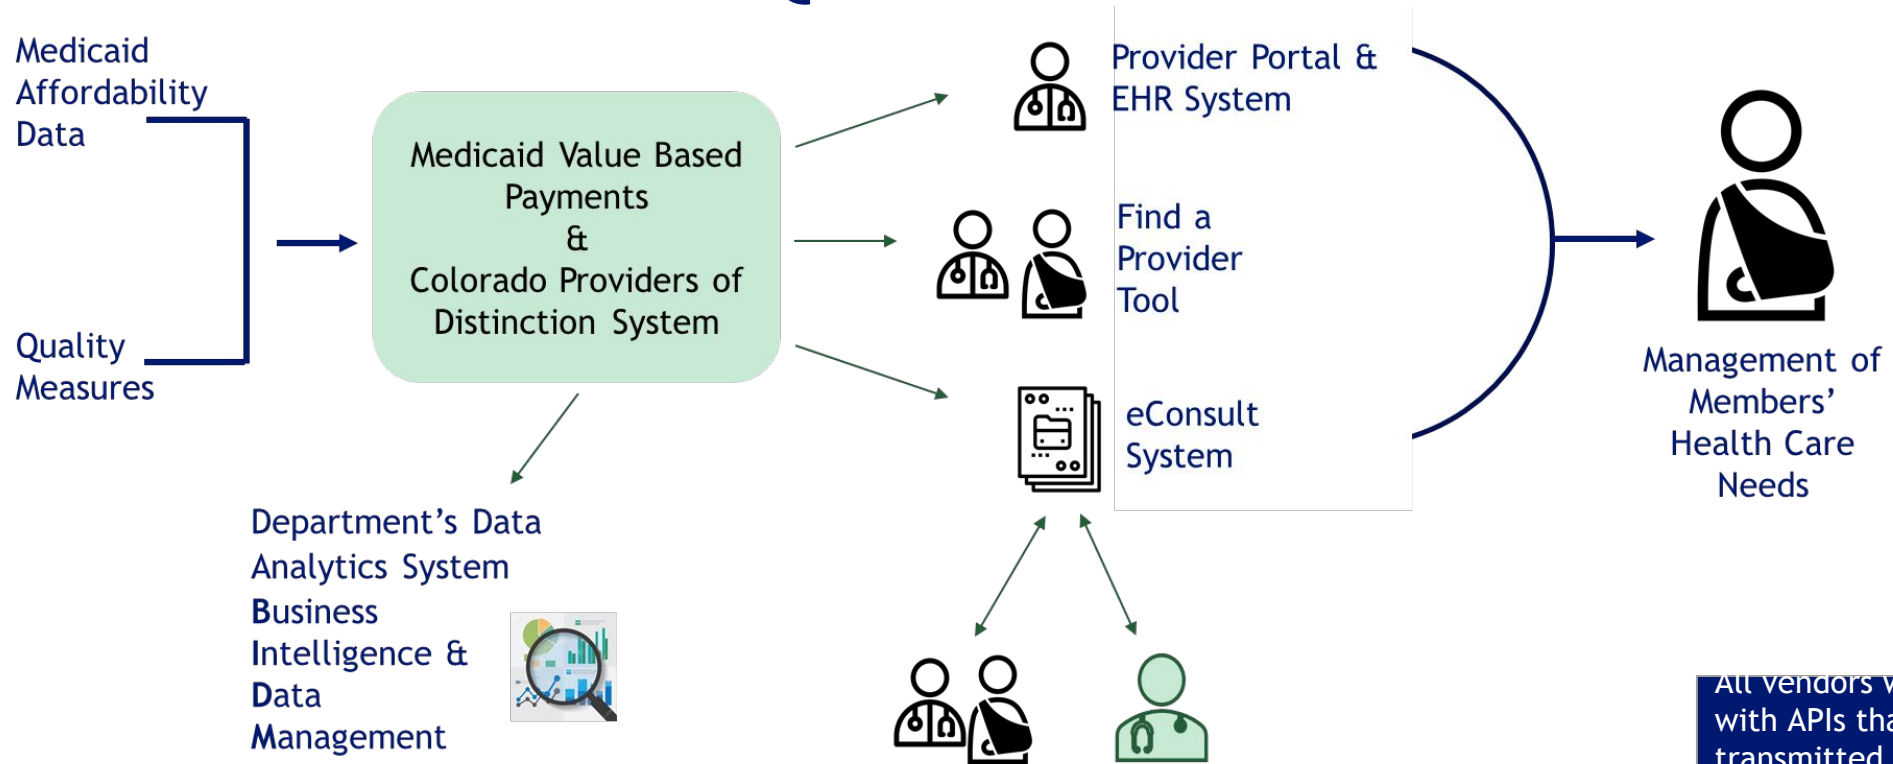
Medicaid Affordability Data

Quality Measures

Medicaid Value Based Payments
&
Colorado Providers of Distinction System

Provider Portal & EHR System

Find a Provider Tool

eConsult System

Management of Members' Health Care Needs

Department's Data Analytics System
Business Intelligence & Data Management

All vendors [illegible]
with APIs tha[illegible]
transmitted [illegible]